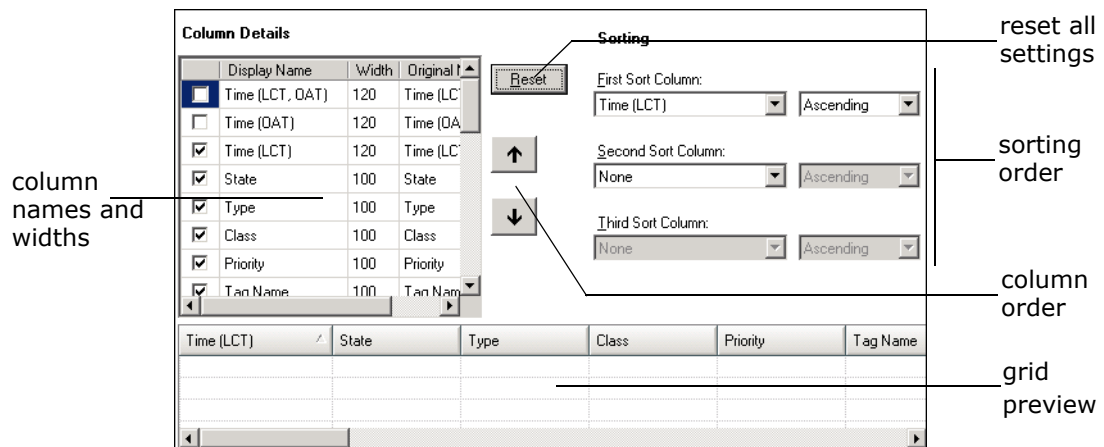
Column Details

|  | Display Name | Width | Original N |
|---|---|---|---|
| ☐ | Time (LCT, OAT) | 120 | Time (LCT |
| ☐ | Time (OAT) | 120 | Time (OA |
| ☑ | Time (LCT) | 120 | Time (LCT |
| ☑ | State | 100 | State |
| ☑ | Type | 100 | Type |
| ☑ | Class | 100 | Class |
| ☑ | Priority | 100 | Priority |
| ☑ | Tag Name | 100 | Tag Nam |

Reset

Sorting

First Sort Column:
Time (LCT) Ascending

Second Sort Column:
None Ascending

Third Sort Column:
None Ascending

| Time (LCT) | State | Type | Class | Priority | Tag Name |
|---|---|---|---|---|---|

reset all settings

sorting order

column names and widths

column order

grid preview